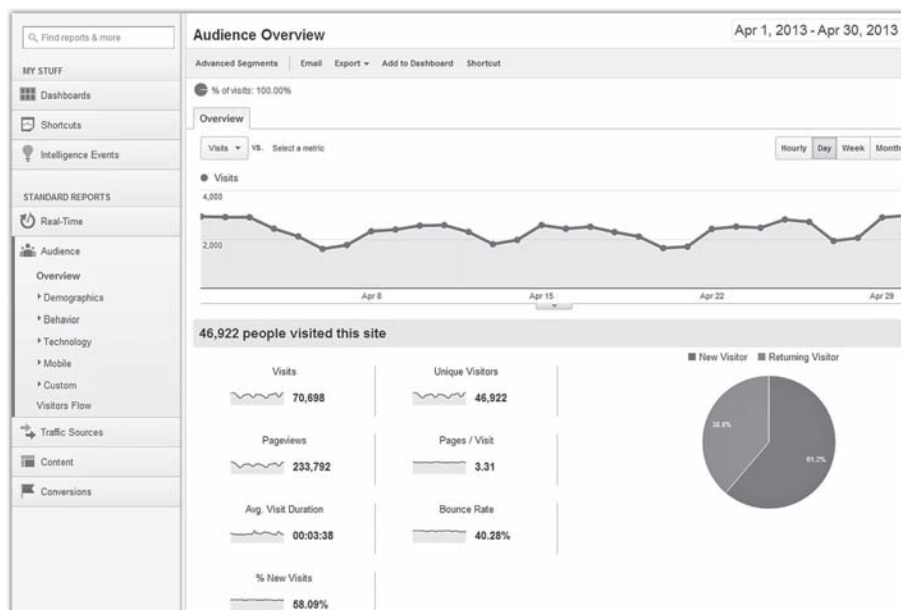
Find reports & more

MY STUFF

Dashboards

Shortcuts

Intelligence Events

STANDARD REPORTS

Real-Time

Audience

Overview

Demographics

Behavior

Technology

Mobile

Custom

Visitors Flow

Traffic Sources

Content

Conversions

Audience Overview

Apr 1, 2013 - Apr 30, 2013

Advanced Segments Email Export Add to Dashboard Shortcut

% of visits: 100.00%

Overview

Visits vs. Select a metric

Hourly Day Week Month

Visits

4,000

2,000

Apr 8 Apr 15 Apr 22 Apr 29

46,922 people visited this site

Visits 70,698

Unique Visitors 46,922

Pageviews 233,792

Pages / Visit 3.31

Avg. Visit Duration 00:03:38

Bounce Rate 40.28%

% New Visits 58.09%

New Visitor Returning Visitor

38.8%

61.2%